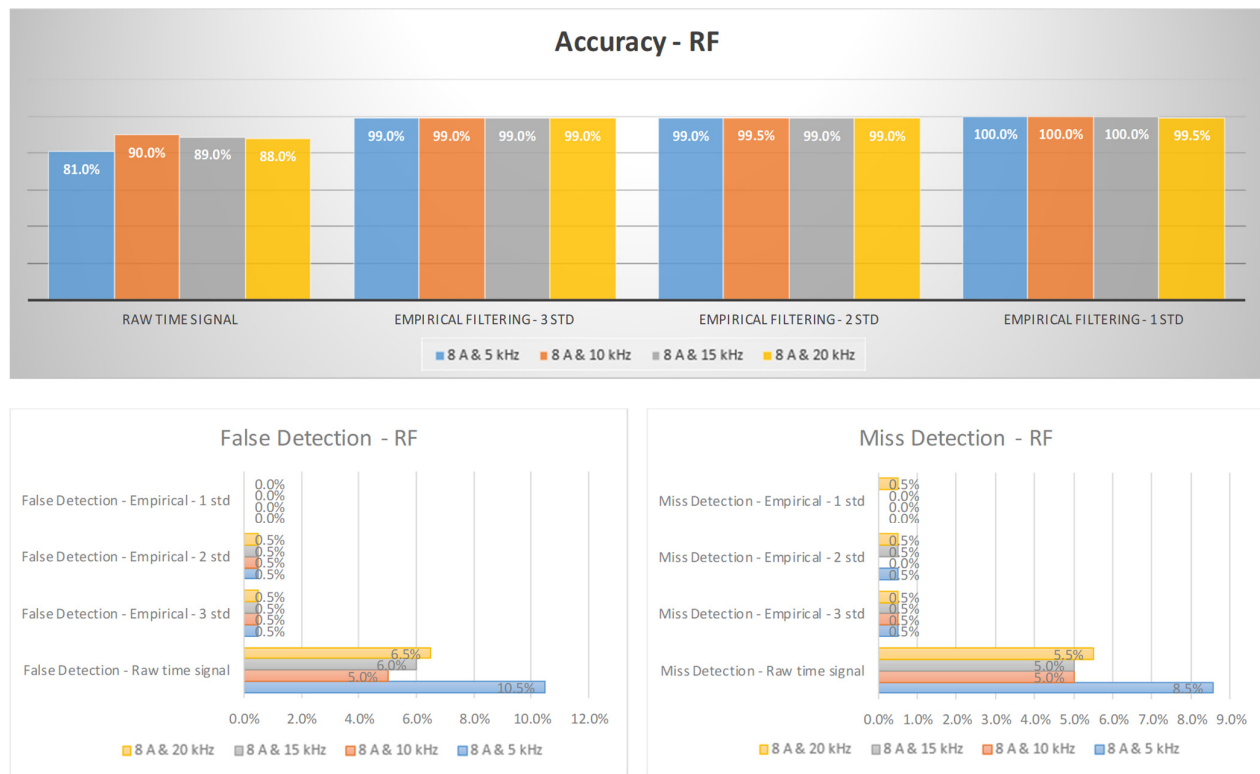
Accuracy - RF

81.0% 90.0% 89.0% 88.0%
99.0% 99.0% 99.0% 99.0%
99.0% 99.5% 99.0% 99.0%
100.0% 100.0% 100.0% 99.5%

RAW TIME SIGNAL
EMPIRICAL FILTERING - 3 STD
EMPIRICAL FILTERING - 2 STD
EMPIRICAL FILTERING - 1 STD

8 A & 5 kHz  8 A & 10 kHz  8 A & 15 kHz  8 A & 20 kHz

False Detection - RF

False Detection - Empirical - 1 std
0.0%
0.0%
0.0%
0.0%
False Detection - Empirical - 2 std
0.5%
0.5%
0.5%
0.5%
False Detection - Empirical - 3 std
0.5%
0.5%
0.5%
0.5%
False Detection - Raw time signal
6.5%
6.0%
5.0%
10.5%

0.0% 2.0% 4.0% 6.0% 8.0% 10.0% 12.0%

8 A & 20 kHz  8 A & 15 kHz  8 A & 10 kHz  8 A & 5 kHz

Miss Detection - RF

Miss Detection - Empirical - 1 std
0.5%
0.0%
0.0%
0.0%
Miss Detection - Empirical - 2 std
0.5%
0.5%
0.0%
0.5%
Miss Detection - Empirical - 3 std
0.5%
0.5%
0.5%
0.5%
Miss Detection - Raw time signal
5.5%
5.0%
5.0%
8.5%

0.0% 1.0% 2.0% 3.0% 4.0% 5.0% 6.0% 7.0% 8.0% 9.0%

8 A & 20 kHz  8 A & 15 kHz  8 A & 10 kHz  8 A & 5 kHz